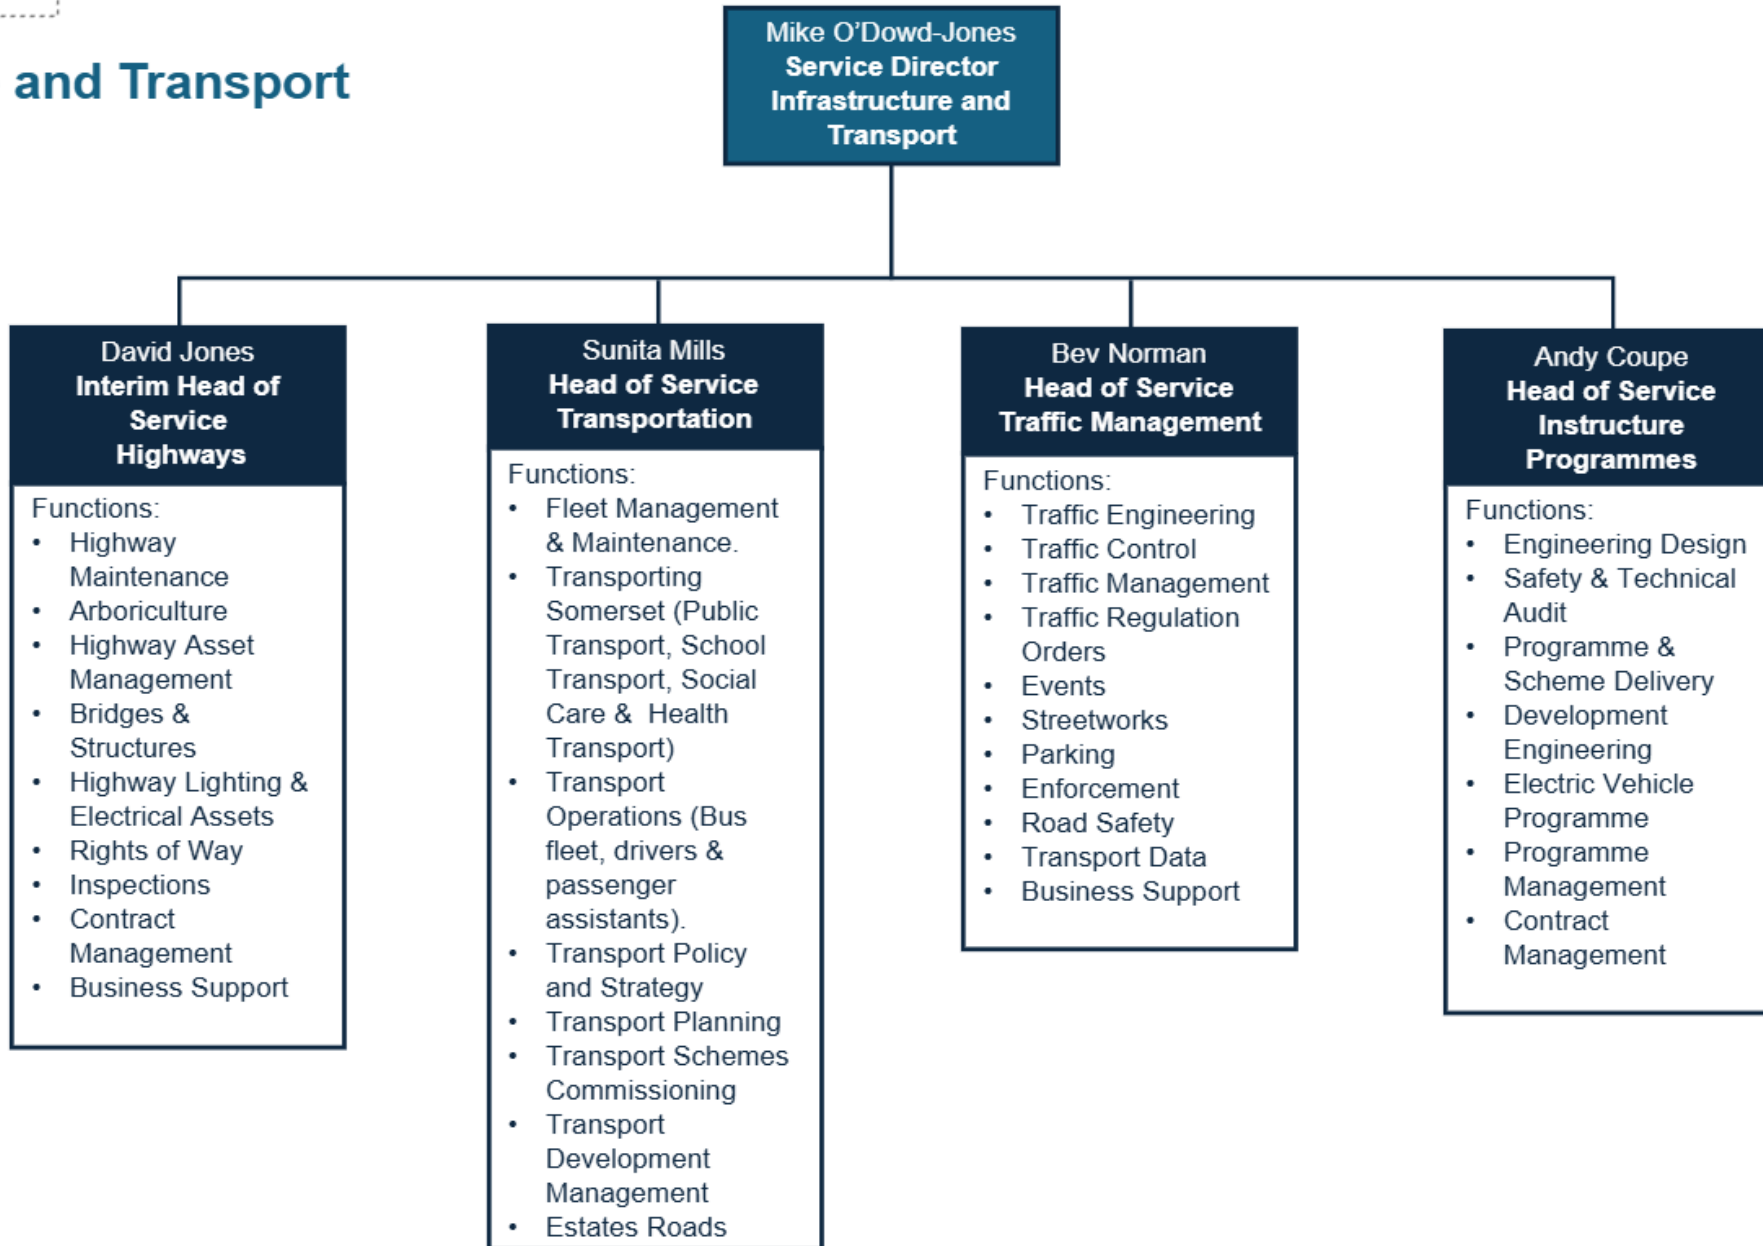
and Transport

Mike O'Dowd-Jones
Service Director
Infrastructure and Transport

David Jones
Interim Head of Service
Highways

Functions:
- Highway Maintenance
- Arboriculture
- Highway Asset Management
- Bridges & Structures
- Highway Lighting & Electrical Assets
- Rights of Way
- Inspections
- Contract Management
- Business Support

Sunita Mills
Head of Service
Transportation

Functions:
- Fleet Management & Maintenance.
- Transporting Somerset (Public Transport, School Transport, Social Care & Health Transport)
- Transport Operations (Bus fleet, drivers & passenger assistants).
- Transport Policy and Strategy
- Transport Planning
- Transport Schemes Commissioning
- Transport Development Management
- Estates Roads

Bev Norman
Head of Service
Traffic Management

Functions:
- Traffic Engineering
- Traffic Control
- Traffic Management
- Traffic Regulation Orders
- Events
- Streetworks
- Parking
- Enforcement
- Road Safety
- Transport Data
- Business Support

Andy Coupe
Head of Service
Instructure Programmes

Functions:
- Engineering Design
- Safety & Technical Audit
- Programme & Scheme Delivery
- Development Engineering
- Electric Vehicle Programme
- Programme Management
- Contract Management